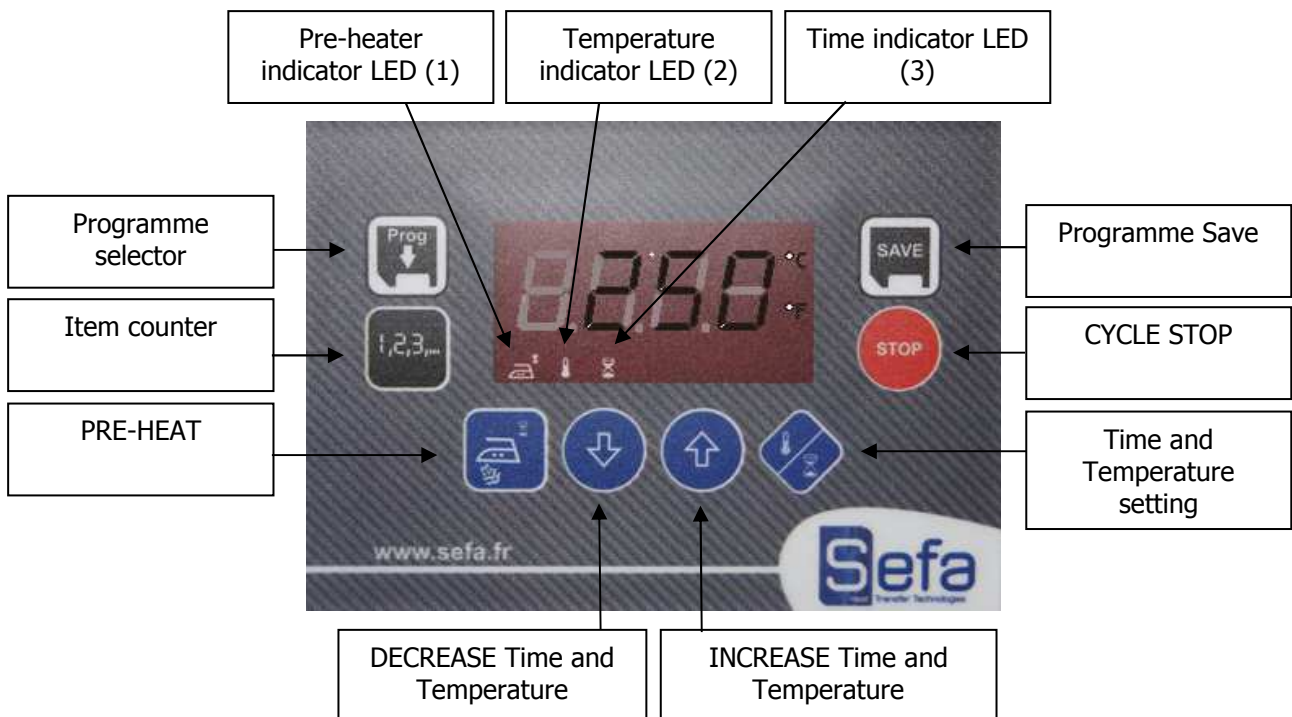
Pre-heater indicator LED (1)

Temperature indicator LED (2)

Time indicator LED (3)

Programme selector

Prog

250

°C

°F

SAVE

Programme Save

Item counter

1,2,3,...

STOP

CYCLE STOP

PRE-HEAT

Time and Temperature setting

www.sefa.fr

Sefa

Heat Transfer Technologies

DECREASE Time and Temperature

INCREASE Time and Temperature